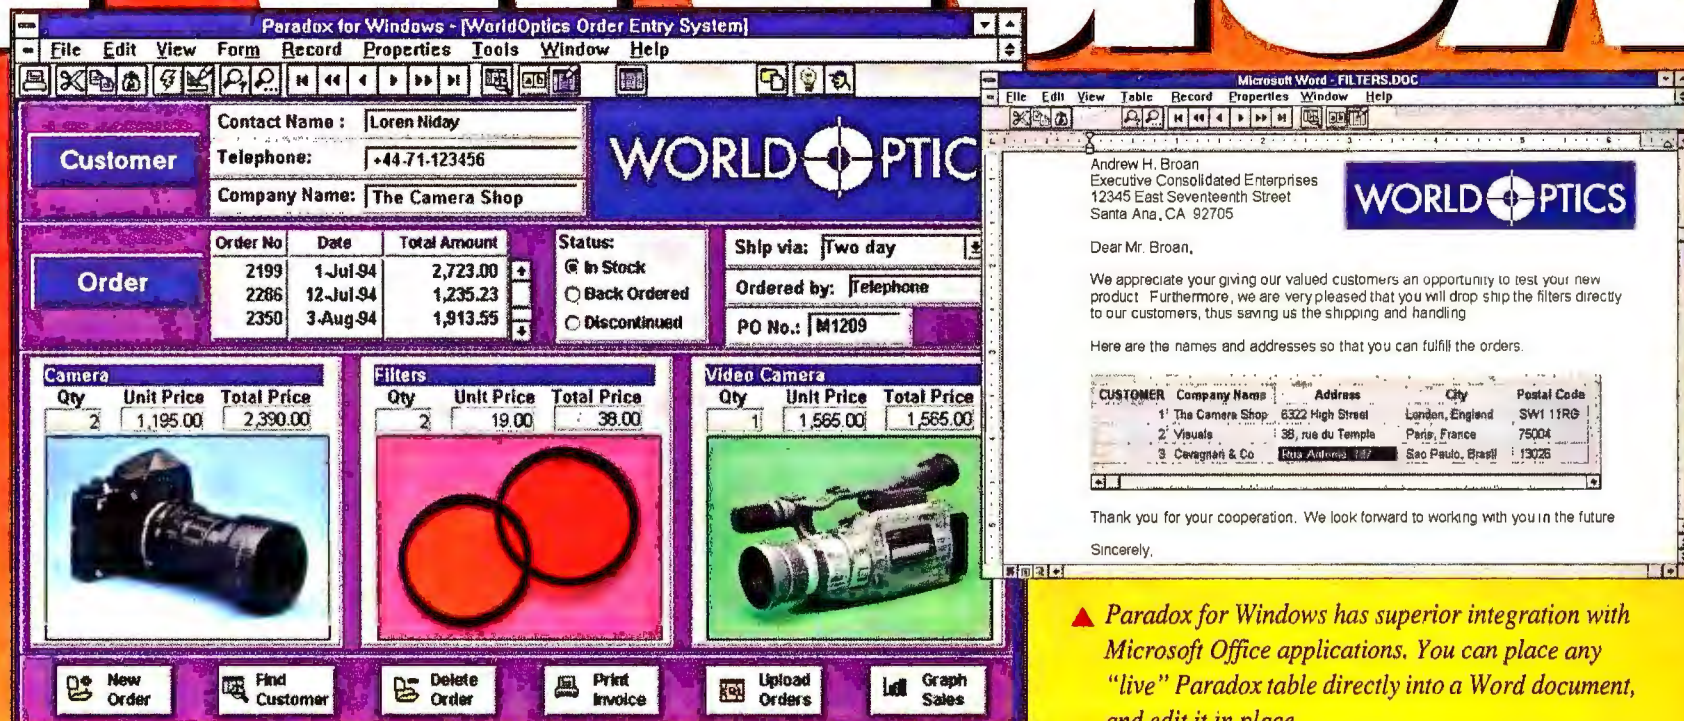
Paradox for Windows - [WorldOptics Order Entry System]

File Edit View Form Record Properties Tools Window Help

Customer

Contact Name : Loren Niday

Telephone: +44-71-123456

Company Name: The Camera Shop

WORLD PTIC

Order

| Order No | Date | Total Amount |
|---|---|---|
| 2199 | 1-Jul-94 | 2,723.00 |
| 2286 | 12-Jul-94 | 1,235.23 |
| 2350 | 3-Aug-94 | 1,913.55 |

Status:
In Stock
Back Ordered
Discontinued

Ship via: Two day

Ordered by: Telephone

PO No.: M1209

Camera
Qty Unit Price Total Price
2 1,195.00 2,390.00

Filters
Qty Unit Price Total Price
2 19.00 38.00

Video Camera
Qty Unit Price Total Price
1 1,565.00 1,565.00

New Order
Find Customer
Delete Order
Print Invoice
Upload Orders
Graph Sales

Microsoft Word - FILTERS.DOC

File Edit View Table Record Properties Window Help

Andrew H. Broan
Executive Consolidated Enterprises
12345 East Seventeenth Street
Santa Ana, CA 92705

WORLD PTICS

Dear Mr. Broan,

We appreciate your giving our valued customers an opportunity to test your new product. Furthermore, we are very pleased that you will drop ship the filters directly to our customers, thus saving us the shipping and handling.

Here are the names and addresses so that you can fulfill the orders.

| CUSTOMER | Company Name | Address | City | Postal Code |
|---|---|---|---|---|
| 1 | The Camera Shop | 6322 High Street | London, England | SW1 11RG |
| 2 | Visuals | 38, rue du Temple | Paris, France | 75004 |
| 3 | Cavagnari & Co | Rua Adorno 187 | Sao Paulo, Brasil | 13026 |

Thank you for your cooperation. We look forward to working with you in the future.

Sincerely,

Paradox for Windows has superior integration with Microsoft Office applications. You can place any "live" Paradox table directly into a Word document, and edit it in place.